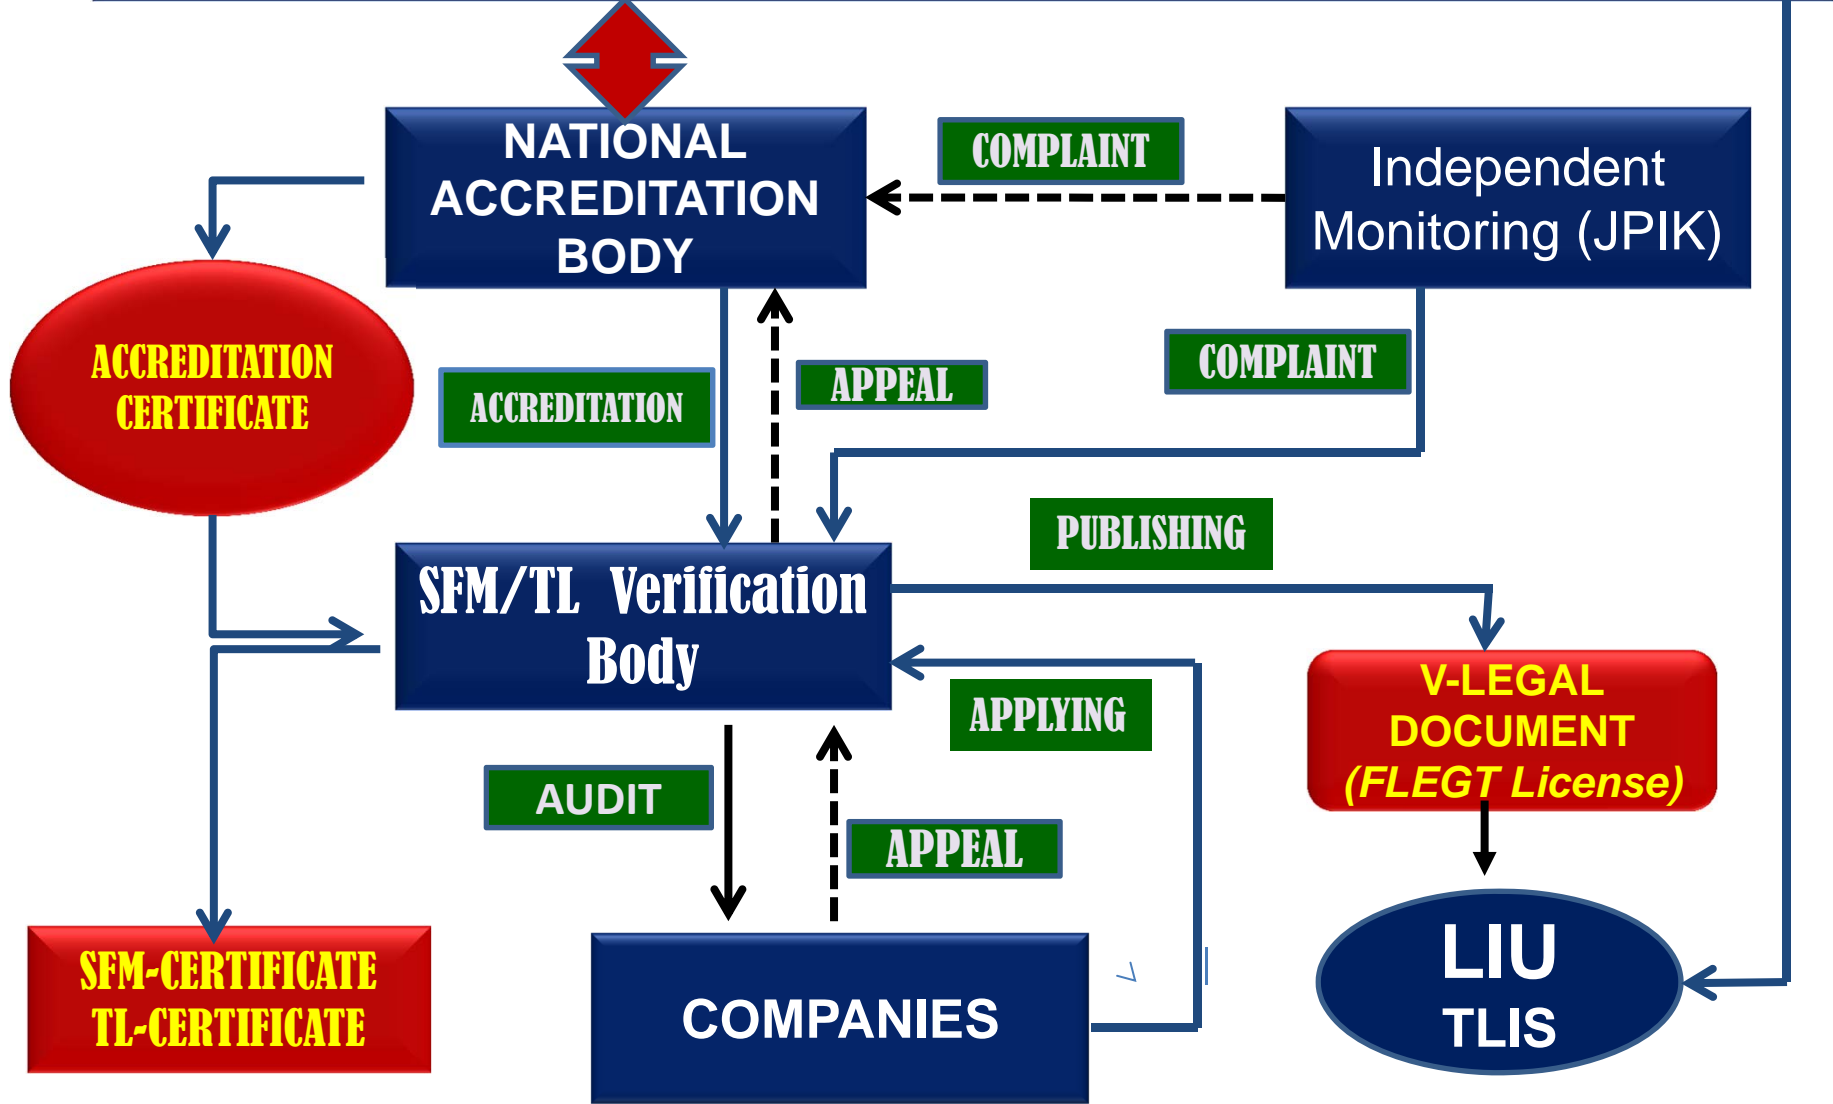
NATIONAL ACCREDITATION BODY

COMPLAINT

Independent Monitoring (JPIK)

ACCREDITATION CERTIFICATE

ACCREDITATION

APPEAL

COMPLAINT

PUBLISHING

SFM/TL Verification Body

V-LEGAL DOCUMENT (FLEGT License)

APPLYING

AUDIT

APPEAL

SFM-CERTIFICATE TL-CERTIFICATE

COMPANIES

LIU TLIS